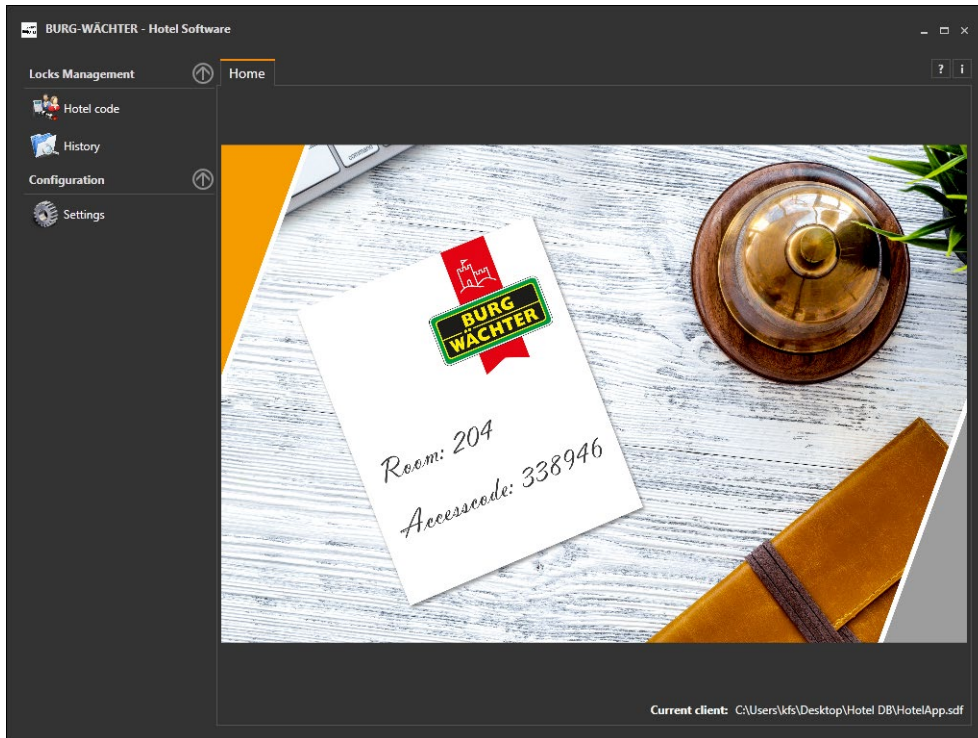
BURG-WÄCHTER - Hotel Software

Locks Management

Hotel code

History

Configuration

Settings

Home

? i

comment

BURG WÄCHTER

Room: 204

Accesscode: 338946

Current client: C:\Users\kfs\Desktop\Hotel DB\HotelApp.sdf